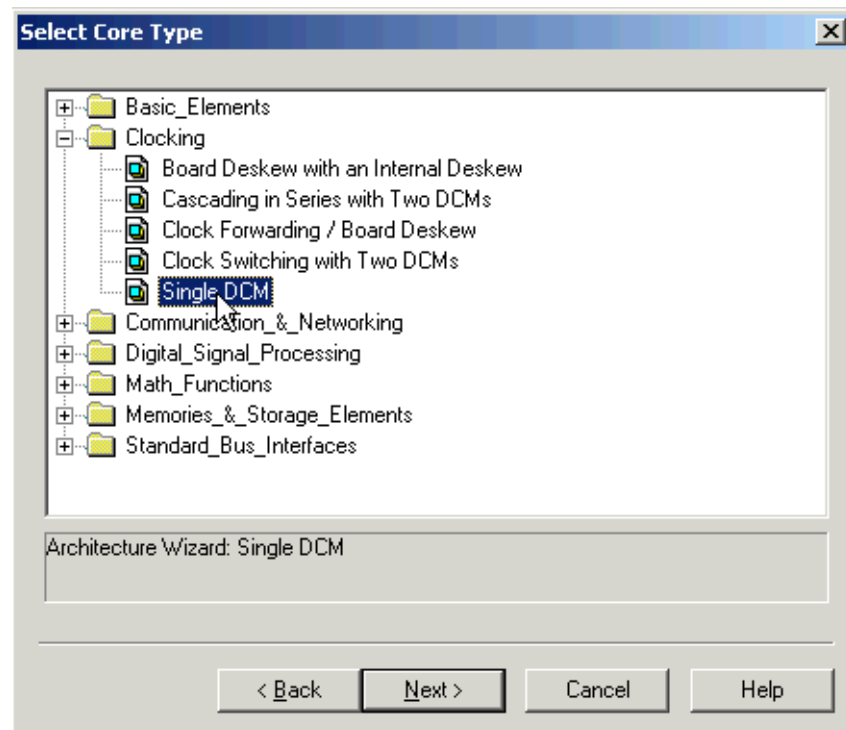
Select Core Type

Basic_Elements
Clocking
Board Deskew with an Internal Deskew
Cascading in Series with Two DCMs
Clock Forwarding / Board Deskew
Clock Switching with Two DCMs
Single DCM
Communication_&_Networking
Digital_Signal_Processing
Math_Functions
Memories_&_Storage_Elements
Standard_Bus_Interfaces

Architecture Wizard: Single DCM

< Back
Next >
Cancel
Help